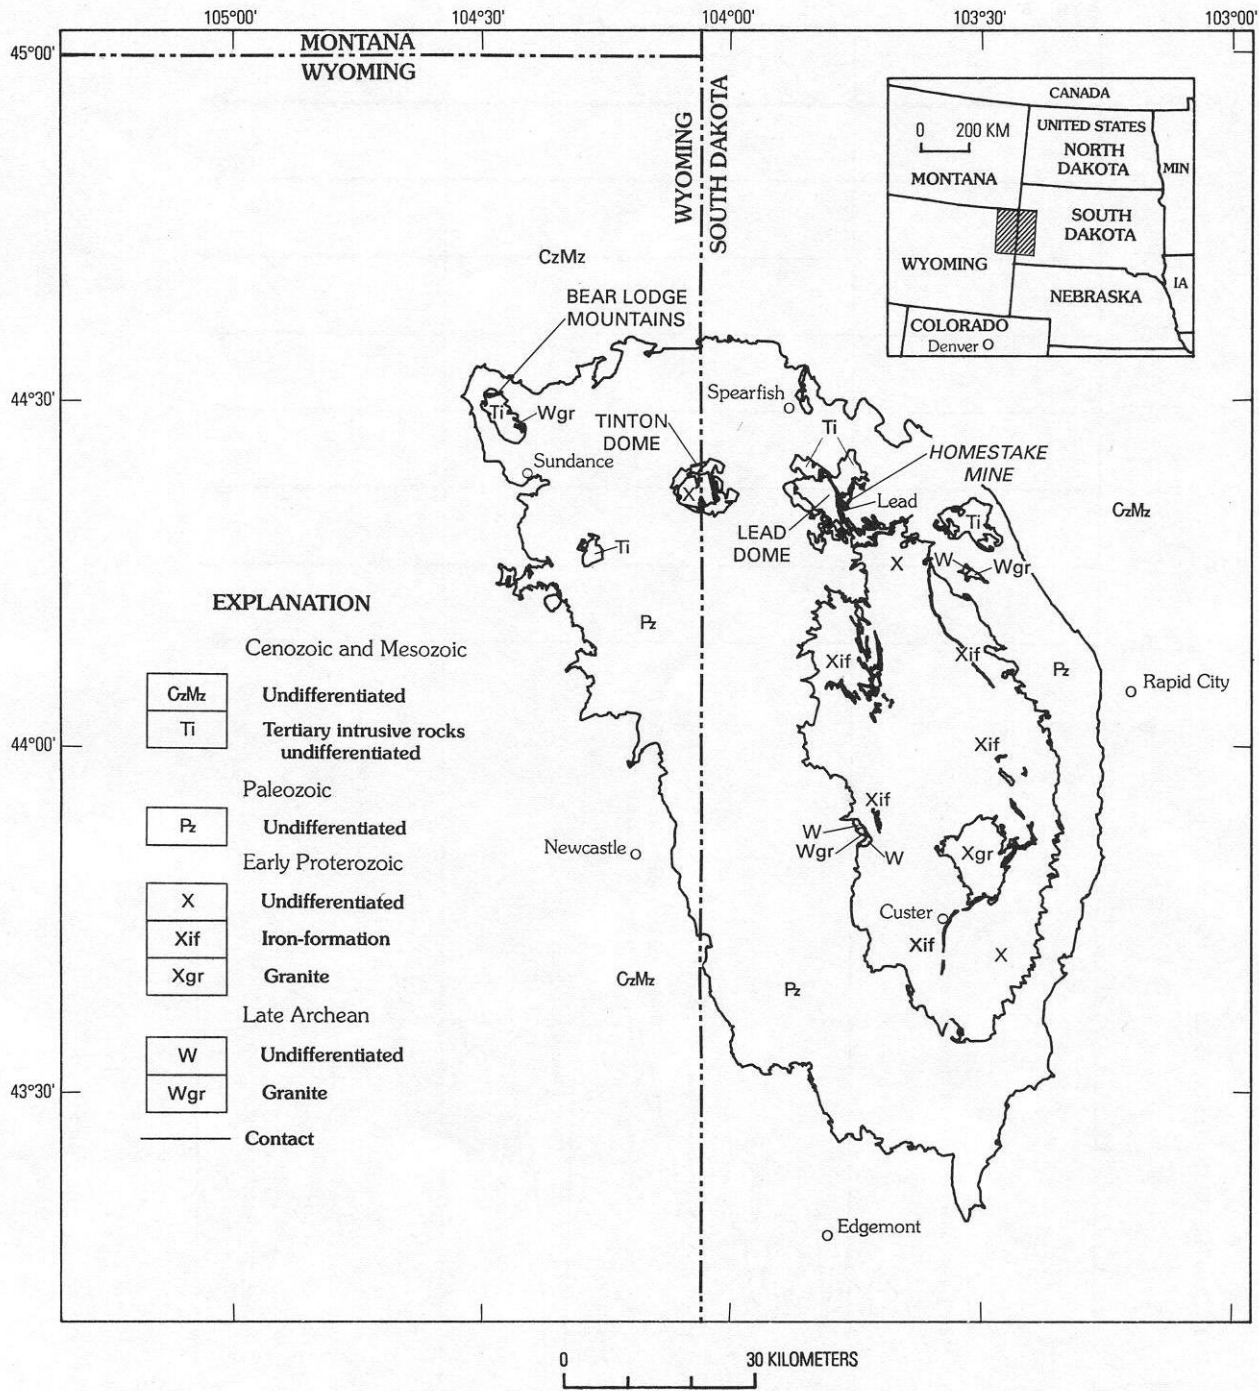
105°00'
104°30'
104°00'
103°30'
103°00'
45°00'
MONTANA
WYOMING
WYOMING
SOUTH DAKOTA

CANADA
0 200 KM
UNITED STATES
NORTH DAKOTA
MIN
MONTANA
SOUTH DAKOTA
WYOMING
IA
NEBRASKA
COLORADO
Denver

CzMz
BEAR LODGE MOUNTAINS
44°30'
Ti
Wgr
Spearfish
TINTON DOME
Ti
HOMESTAKE MINE
Sundance
X
Lead
LEAD DOME
CzMz
Ti
Ti
X
W
Wgr
Pz
Xif
Xif
Pz
Rapid City
44°00'
Xif
Xif
W
Wgr
W
Newcastle
Xgr
Custer
Xif
X
CzMz
Pz
43°30'
Edgemont

EXPLANATION
Cenozoic and Mesozoic
| CzMz | Undifferentiated |
|---|---|
| Ti | Tertiary intrusive rocks undifferentiated |

Paleozoic
| Pz | Undifferentiated |
|---|---|

Early Proterozoic
| X | Undifferentiated |
|---|---|
| Xif | Iron-formation |
| Xgr | Granite |

Late Archean
| W | Undifferentiated |
|---|---|
| Wgr | Granite |

Contact

0 30 KILOMETERS